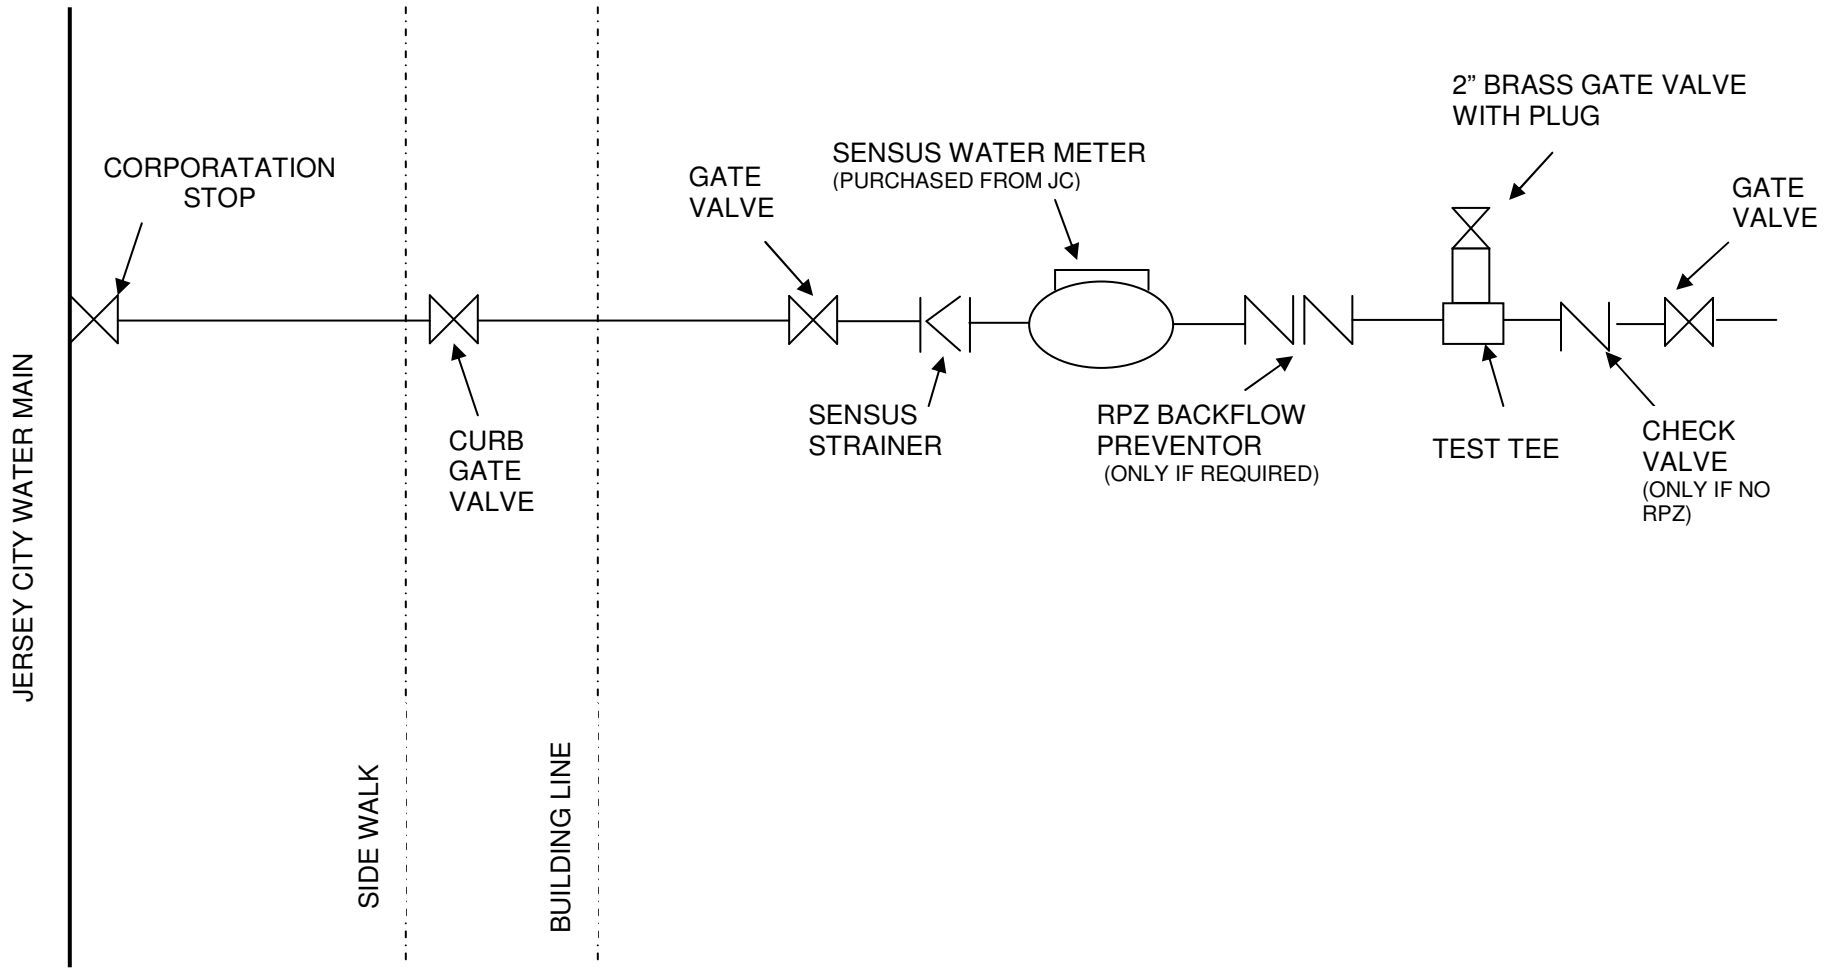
JERSEY CITY WATER MAIN

CORPORATATION STOP

SIDE WALK

CURB GATE VALVE

BUILDING LINE

GATE VALVE

SENSUS STRAINER

SENSUS WATER METER
(PURCHASED FROM JC)

RPZ BACKFLOW PREVENTOR
(ONLY IF REQUIRED)

2" BRASS GATE VALVE WITH PLUG

TEST TEE

CHECK VALVE
(ONLY IF NO RPZ)

GATE VALVE